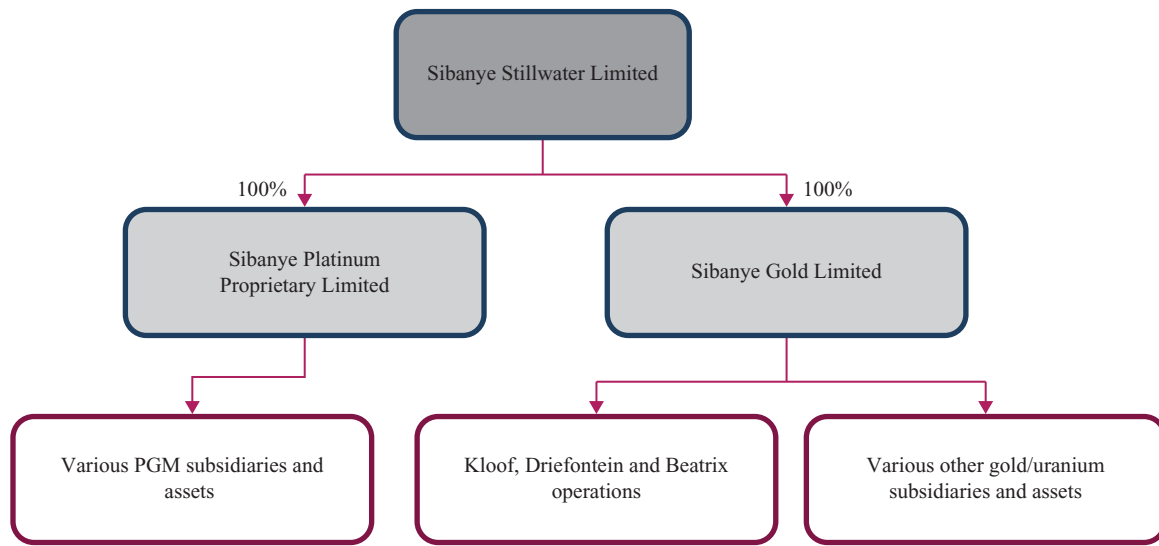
Sibanye Stillwater Limited

100%

100%

Sibanye Platinum Proprietary Limited

Sibanye Gold Limited

Various PGM subsidiaries and assets

Kloof, Driefontein and Beatrix operations

Various other gold/uranium subsidiaries and assets